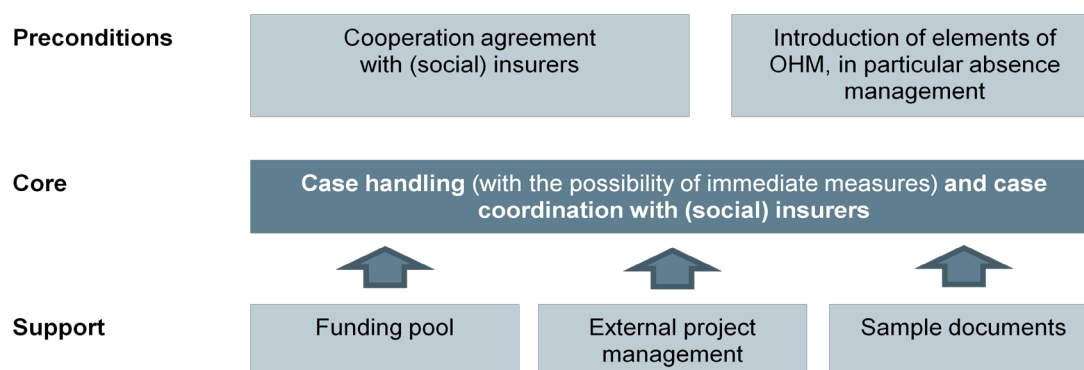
Preconditions

Cooperation agreement with (social) insurers

Introduction of elements of OHM, in particular absence management

Core

**Case handling** (with the possibility of immediate measures) **and case coordination with (social) insurers**

Support

Funding pool

External project management

Sample documents